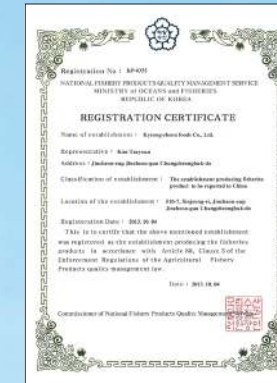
Registration No : KP-0351

NATIONAL FISHERY PRODUCTS QUALITY MANAGEMENT SERVICE
MINISTRY of OCEANS and FISHERIES
REPUBLIC OF KOREA

REGISTRATION CERTIFICATE

Name of establishment : Kyeongcheon food Co., Ltd.

Representative : Kim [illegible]

Address : Jincheon-eup Jincheon-gun Chungcheongbuk-do

Classification of establishment : The establishment producing fisheries product to be exported to China

Location of the establishment : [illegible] Jincheon-eup Jincheon-gun Chungcheongbuk-do

Registration Date : 2013. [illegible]

This is to certify that the above mentioned establishment was registered as the establishment producing the fisheries products in accordance with Article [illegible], Clause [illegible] of the Enforcement Regulations of the Agricultural · Fishery Products quality management law.

Date : 2013. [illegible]

Commissioner of National Fishery Products Quality Management Service